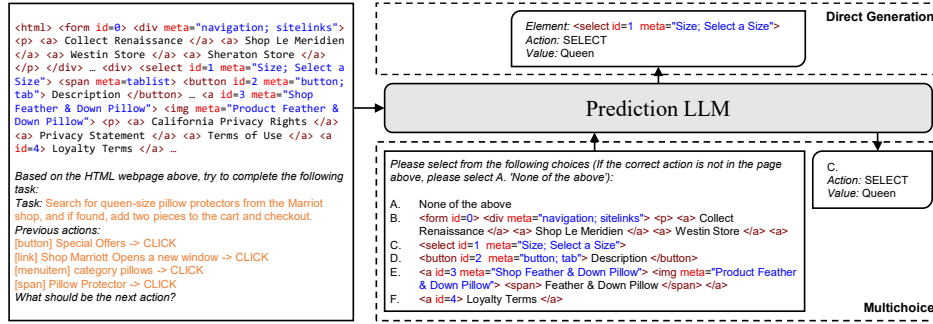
<html> <form id=0> <div meta="navigation; sitelinks"> <p> <a> Collect Renaissance </a> <a> Shop Le Meridien </a> <a> Westin Store </a> <a> Sheraton Store </a> </p> </div> … <select id=1 meta="Size; Select a Size"> <span meta=tablist> <button id=2 meta="button; tab"> Description </button> … <a id=3 meta="Shop Feather & Down Pillow"> <img meta="Product Feather & Down Pillow"> <p> <a> California Privacy Rights </a> <a> Privacy Statement </a> <a> Terms of Use </a> <a id=4> Loyalty Terms </a> …

Based on the HTML webpage above, try to complete the following task:
Task: Search for queen-size pillow protectors from the Marriott shop, and if found, add two pieces to the cart and checkout.
Previous actions:
[button] Special Offers -> CLICK
[link] Shop Marriott Opens a new window -> CLICK
[menuitem] category pillows -> CLICK
[span] Pillow Protector -> CLICK
What should be the next action?

Direct Generation

Element: <select id=1 meta="Size; Select a Size">
Action: SELECT
Value: Queen

Prediction LLM

Please select from the following choices (If the correct action is not in the page above, please select A. 'None of the above'):

A. None of the above
B. <form id=0> <div meta="navigation; sitelinks"> <p> <a> Collect Renaissance </a> <a> Shop Le Meridien </a> <a> Westin Store </a> …
C. <select id=1 meta="Size; Select a Size">
D. <button id=2 meta="button; tab"> Description </button>
E. <a id=3 meta="Shop Feather & Down Pillow"> <img meta="Product Feather & Down Pillow"> <span> Feather & Down Pillow </span> </a>
F. <a id=4> Loyalty Terms </a>

C.
Action: SELECT
Value: Queen

Multichoice